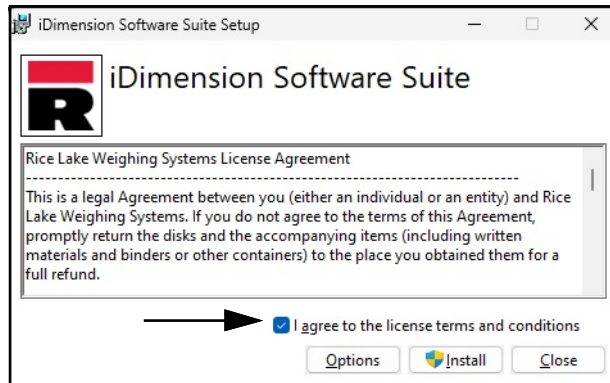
iDimension Software Suite Setup

iDimension Software Suite

Rice Lake Weighing Systems License Agreement
--------------------------------------------------------------------------------
This is a legal Agreement between you (either an individual or an entity) and Rice Lake Weighing Systems. If you do not agree to the terms of this Agreement, promptly return the disks and the accompanying items (including written materials and binders or other containers) to the place you obtained them for a full refund.

I agree to the license terms and conditions

Options Install Close